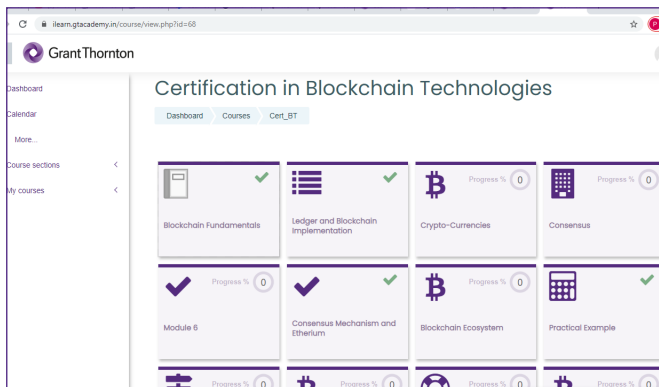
ilearn.gtacademy.in/course/view.php?id=68

Grant Thornton

Dashboard
Calendar
More...
Course sections
My courses

Certification in Blockchain Technologies

Dashboard Courses Cert_BT

Blockchain Fundamentals

Ledger and Blockchain Implementation

Progress % 0
Crypto-Currencies

Progress % 0
Consensus

Progress % 0
Module 6

Consensus Mechanism and Etherium

Progress % 0
Blockchain Ecosystem

Practical Example

Progress % 0
Progress % 0
Progress % 0
Progress % 0